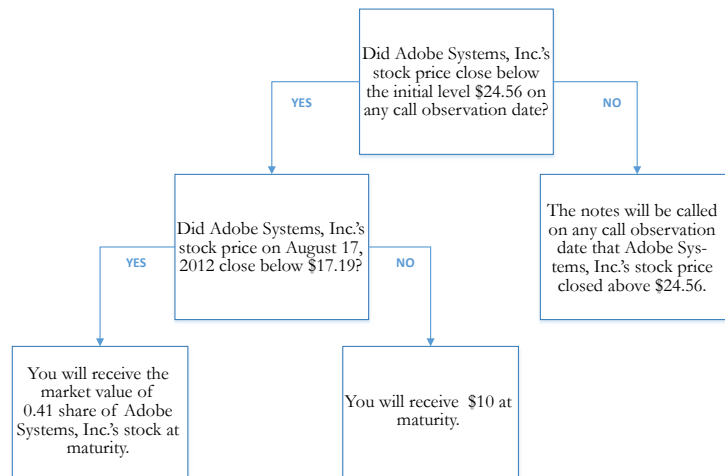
Did Adobe Systems, Inc.'s stock price close below the initial level \$24.56 on any call observation date?

YES

NO

Did Adobe Systems, Inc.'s stock price on August 17, 2012 close below \$17.19?

YES

NO

The notes will be called on any call observation date that Adobe Systems, Inc.'s stock price closed above \$24.56.

You will receive the market value of 0.41 share of Adobe Systems, Inc.'s stock at maturity.

You will receive \$10 at maturity.